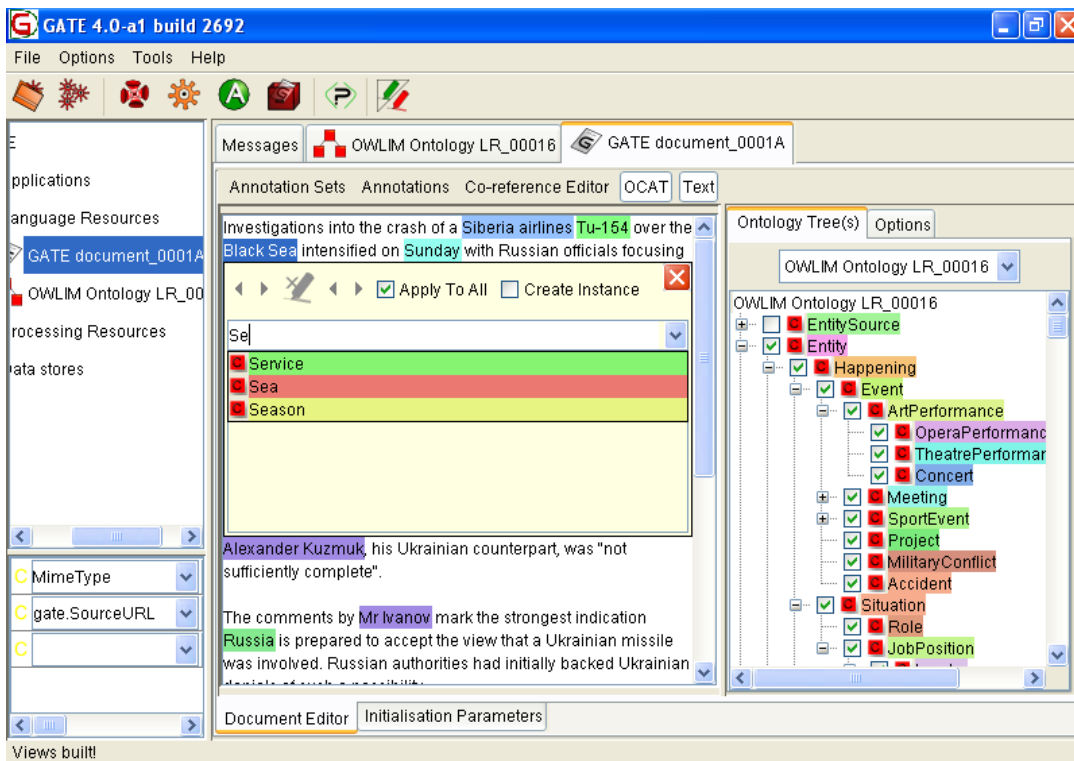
GATE 4.0-a1 build 2692

File Options Tools Help

E
pplications
anguage Resources
GATE document_0001A
OWLIM Ontology LR_00
rocessing Resources
ata stores

C MimeType
C gate.SourceURL
C

Messages | OWLIM Ontology LR_00016 | GATE document_0001A

Annotation Sets | Annotations | Co-reference Editor | OCAT | Text

Investigations into the crash of a Siberia airlines Tu-154 over the Black Sea intensified on Sunday with Russian officials focusing

Apply To All Create Instance

Se

C Service
C Sea
C Season

Alexander Kuzmuk, his Ukrainian counterpart, was "not sufficiently complete".

The comments by Mr Ivanov mark the strongest indication Russia is prepared to accept the view that a Ukrainian missile was involved. Russian authorities had initially backed Ukrainian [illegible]

Ontology Tree(s) | Options

OWLIM Ontology LR_00016

OWLIM Ontology LR_00016
C EntitySource
C Entity
C Happening
C Event
C ArtPerformance
C OperaPerformanc
C TheatrePerformar
C Concert
C Meeting
C SportEvent
C Project
C MilitaryConflict
C Accident
C Situation
C Role
C JobPosition

Document Editor | Initialisation Parameters

Views built!